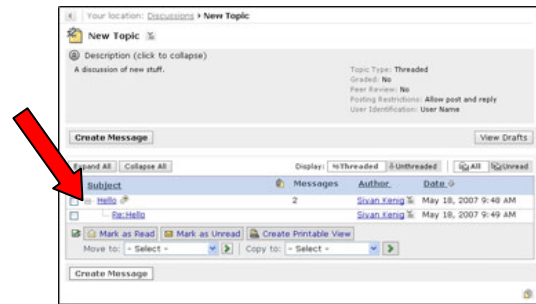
Your location: Discussions > New Topic

New Topic

Description (click to collapse)

A discussion of new stuff.

Topic Type: Threaded
Graded: No
Peer Review: No
Posting Restrictions: Allow post and reply
User Identification: User Name

Create Message

View Drafts

Expand All | Collapse All

Display: Threaded | Unthreaded

All | Unread

| | Subject | Messages | Author | Date |
|---|---|---|---|---|
| | Hello | 2 | Siyan Kenig | May 18, 2007 9:48 AM |
| | Re: Hello | | Siyan Kenig | May 18, 2007 9:49 AM |

Mark as Read | Mark as Unread | Create Printable View

Move to: - Select - | Copy to: - Select -

Create Message